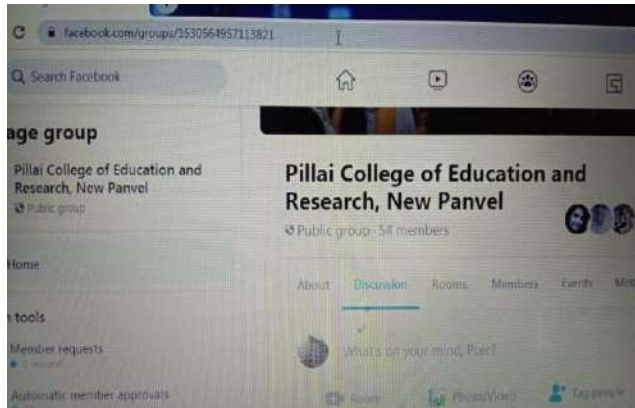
facebook.com/groups/1530564957113821

Search Facebook

age group

Pillai College of Education and Research, New Panvel

Public group

Home

tools

Member requests

Automatic member approvals

Pillai College of Education and Research, New Panvel

Public group · 54 members

About

Discussion

Rooms

Members

Events

Med

What's on your mind, Pcer?

Room

Photo/Video

Tag people